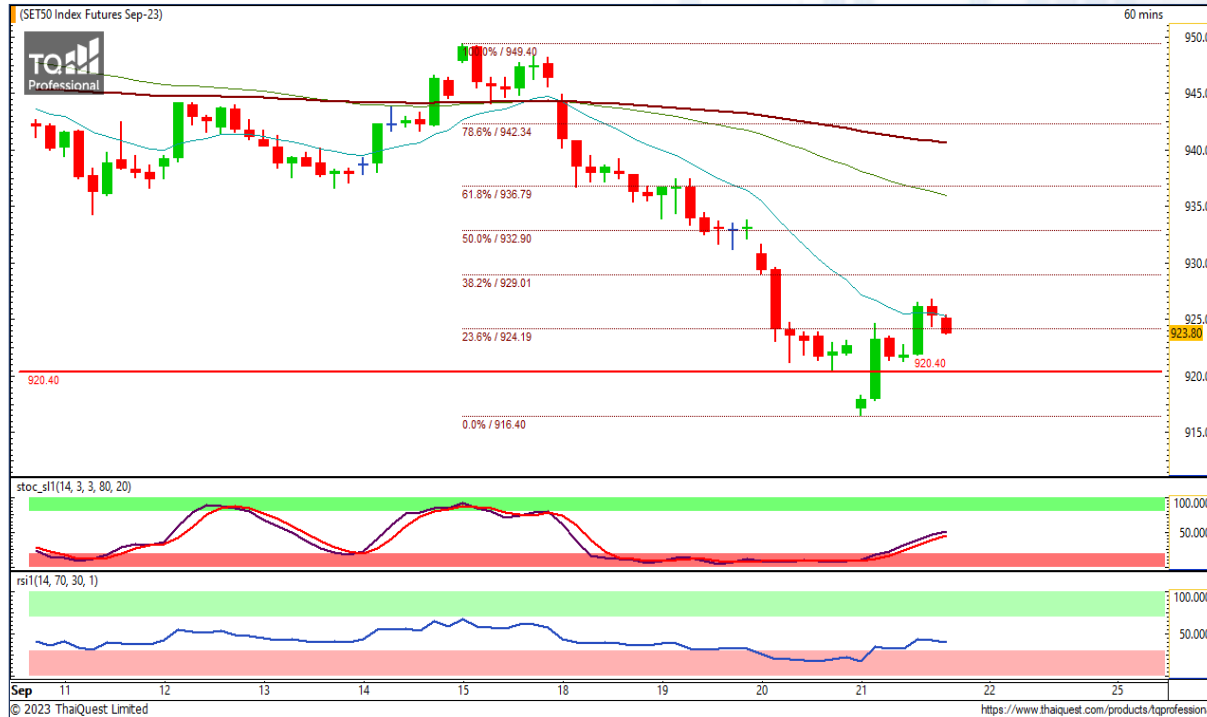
(SET50 Index Futures Sep-23)
60 mins
TQ Professional
100.0% / 949.40
78.6% / 942.34
61.8% / 936.79
50.0% / 932.90
38.2% / 929.01
23.6% / 924.19
0.0% / 916.40
920.40
920.40
950.0
945.0
940.0
935.0
930.0
925.0
923.80
920.0
915.0
stoc_sl1(14, 3, 3, 80, 20)
100.000
50.000
rsi1(14, 70, 30, 1)
100.000
50.000
Sep 11 12 13 14 15 18 19 20 21 22 25
© 2023 ThaiQuest Limited
https://www.thaiquest.com/products/tqprofession